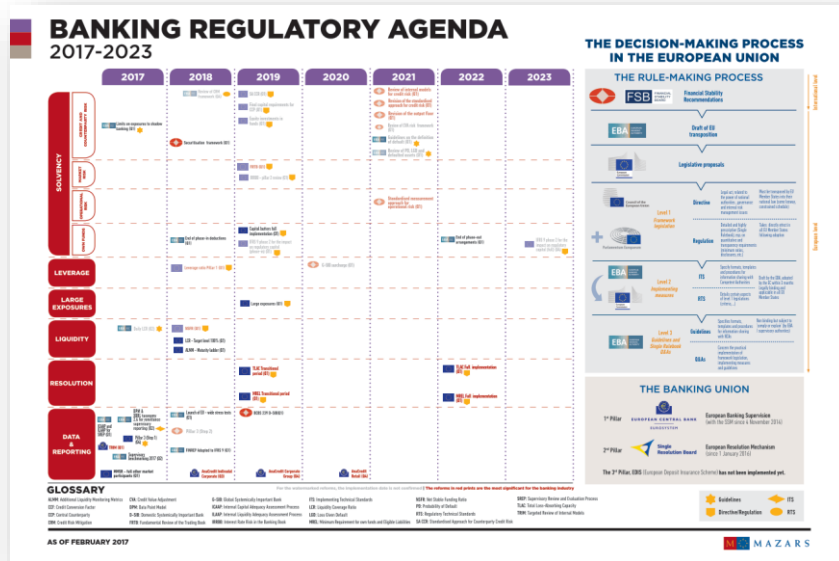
BANKING REGULATORY AGENDA
2017-2023

| 2017 | 2018 | 2019 | 2020 | 2021 | 2022 | 2023 |
|---|---|---|---|---|---|---|

SOLVENCY
LEVERAGE
LARGE EXPOSURES
LIQUIDITY
RESOLUTION
DATA & REPORTING

Securitisation framework (EU)
Large exposures (EU)
LCR - Target level 100% (EU)
NSFR
TLAC Transitional period (EU)
TLAC Full implementation
MREL Transitional period (EU)
MREL Full implementation
Leverage ratio Pillar 1 (EU)
End of phase-in of deductions (EU)
End of phase-out arrangements (EU)
Standardised measurement approach for operational risk (BC)

GLOSSARY

AS OF FEBRUARY 2017

THE DECISION-MAKING PROCESS IN THE EUROPEAN UNION

THE RULE-MAKING PROCESS

FSB
Financial Stability Recommendations
EBA
Draft of EU transposition
Legislative proposals
Level 1 Framework legislation
Directive
Regulation
Level 2 Implementing measures
ITS
RTS
Level 3 Guidelines and Single Rulebook Q&As
Guidelines
Q&As

International level
European level

THE BANKING UNION

1st Pillar
EUROPEAN CENTRAL BANK
European Banking Supervision (with the SSM since 4 November 2014)

2nd Pillar
Single Resolution Board
European Resolution Mechanism (since 1 January 2016)

The 3rd Pillar: EDIS (European Deposit Insurance Scheme) has not been implemented yet.

Guidelines
ITS
Directive/Regulation
RTS

MAZARS